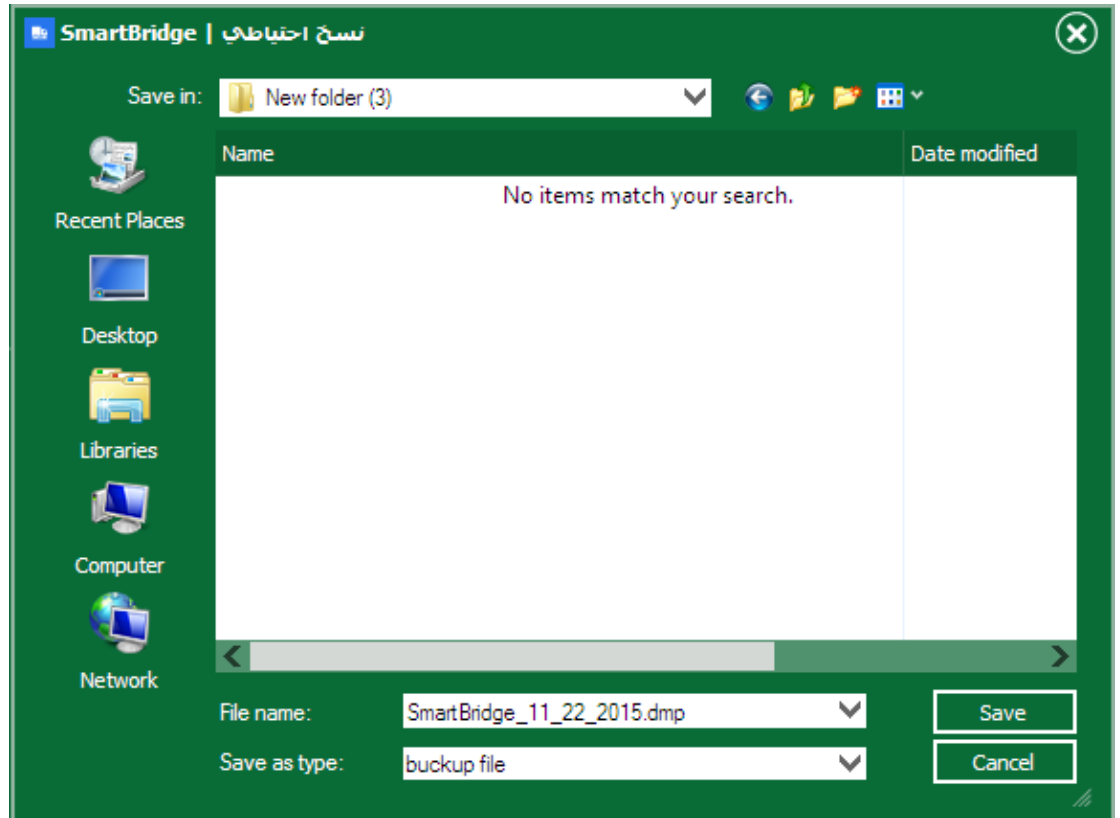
SmartBridge | نسخ احتياطي

Save in: New folder (3)

Recent Places
Desktop
Libraries
Computer
Network

| Name | Date modified |
|---|---|
| No items match your search. | |

File name: SmartBridge_11_22_2015.dmp
Save as type: buckup file

Save
Cancel